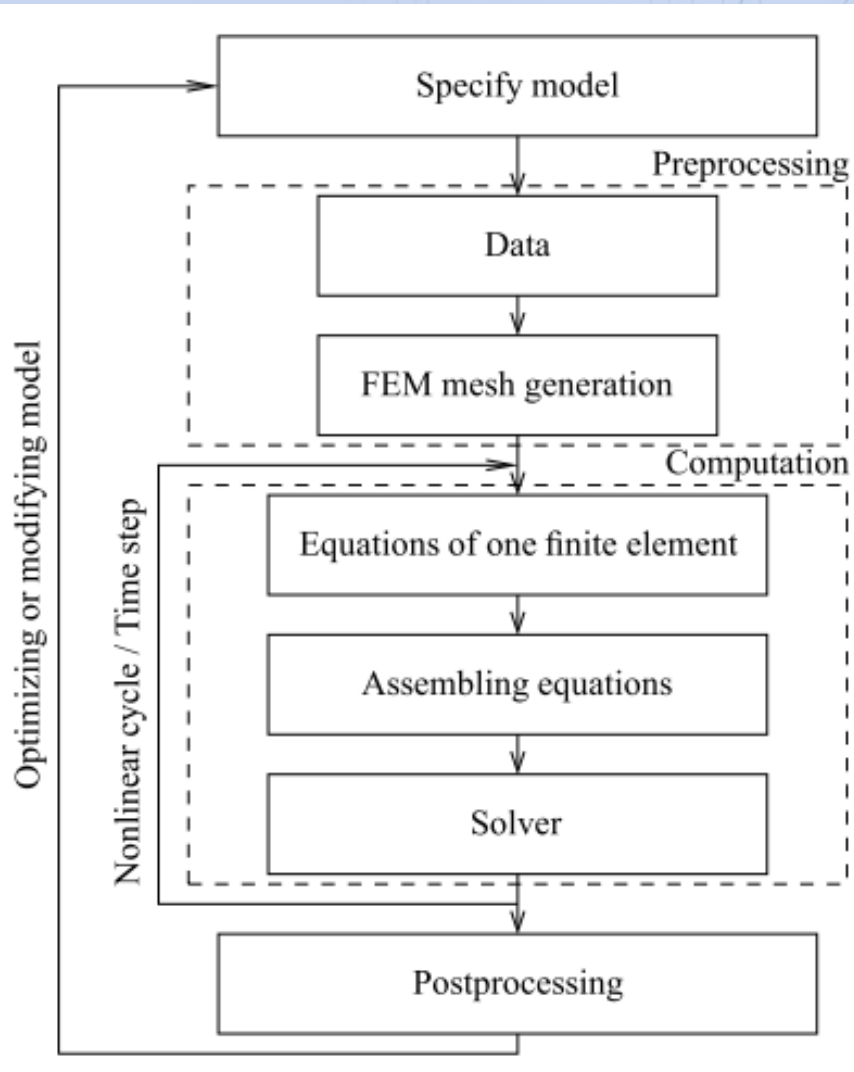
Specify model

Preprocessing

Data

FEM mesh generation

Computation

Equations of one finite element

Assembling equations

Solver

Postprocessing

Optimizing or modifying model

Nonlinear cycle / Time step